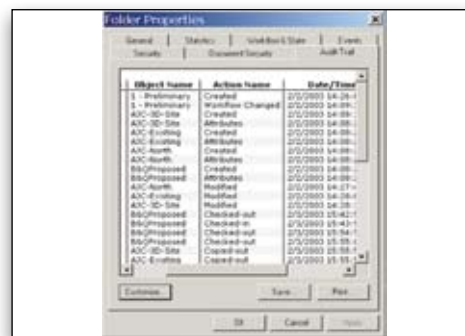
Folder Properties

General | Statistics | Workflow & State | Events
Security | Document Security | Audit Trail

| Object Name | Action Name | Date/Time |
|---|---|---|
| S - Preliminary | Created | 2/2/2003 14:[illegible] |
| S - Preliminary | Workflow Changed | 2/2/2003 14:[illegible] |
| A3C-3D-Site | Created | 2/2/2003 14:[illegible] |
| A3C-3D-Site | Attributes | 2/2/2003 14:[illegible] |
| A3C-Existing | Created | 2/2/2003 14:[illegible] |
| A3C-Existing | Attributes | 2/2/2003 14:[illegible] |
| A3C-North | Created | 2/2/2003 14:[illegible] |
| A3C-North | Attributes | 2/2/2003 14:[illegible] |
| B&Q Proposed | Created | 2/2/2003 14:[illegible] |
| B&Q Proposed | Attributes | 2/2/2003 14:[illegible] |
| A3C-North | Modified | 2/2/2003 14:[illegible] |
| A3C-Existing | Modified | 2/2/2003 14:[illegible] |
| A3C-3D-Site | Modified | 2/2/2003 14:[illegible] |
| B&Q Proposed | Checked-out | 2/3/2003 15:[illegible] |
| B&Q Proposed | Checked-in | 2/3/2003 15:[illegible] |
| B&Q Proposed | Checked-out | 2/3/2003 15:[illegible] |
| B&Q Proposed | Checked-out | 2/3/2003 15:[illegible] |
| A3C-3D-Site | Copied-out | 2/3/2003 15:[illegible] |
| A3C-Existing | Copied-out | 2/3/2003 15:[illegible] |

Customize... | Save... | Print

OK | Cancel | Apply